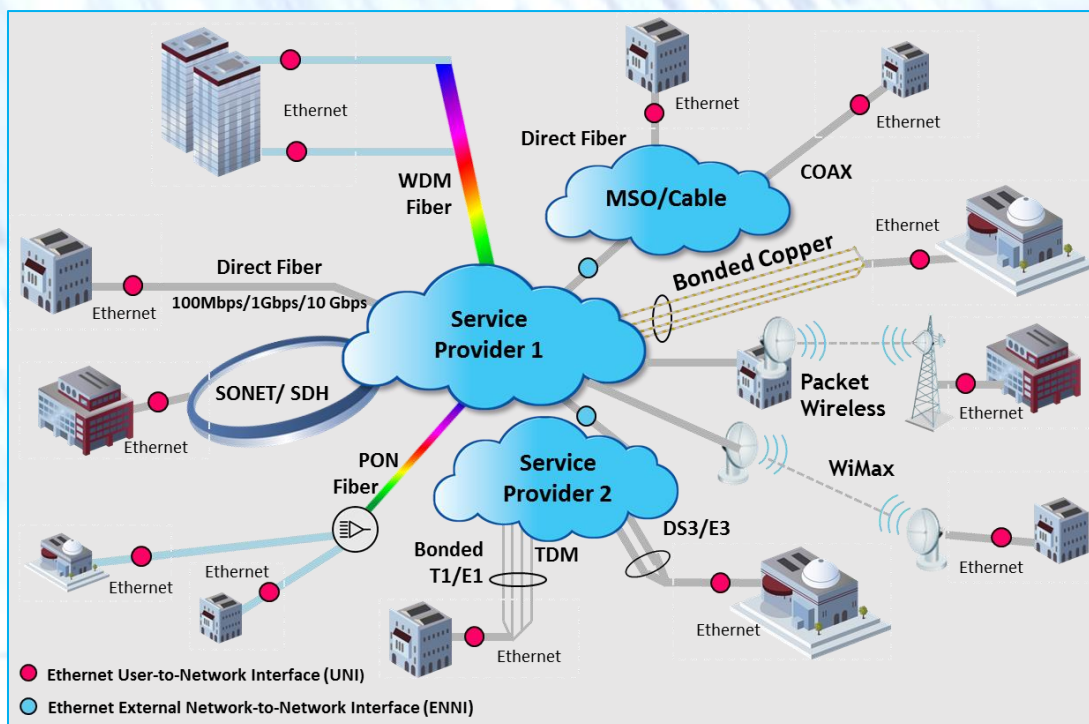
Ethernet

WDM Fiber

Ethernet

Direct Fiber

MSO/Cable

COAX

Ethernet

Ethernet

Direct Fiber

100Mbps/1Gbps/10 Gbps

Ethernet

Bonded Copper

Ethernet

Service Provider 1

SONET/ SDH

Ethernet

Packet Wireless

Ethernet

PON Fiber

Service Provider 2

WiMax

DS3/E3

Bonded T1/E1

TDM

Ethernet

Ethernet

Ethernet

Ethernet

Ethernet

Ethernet User-to-Network Interface (UNI)

Ethernet External Network-to-Network Interface (ENNI)